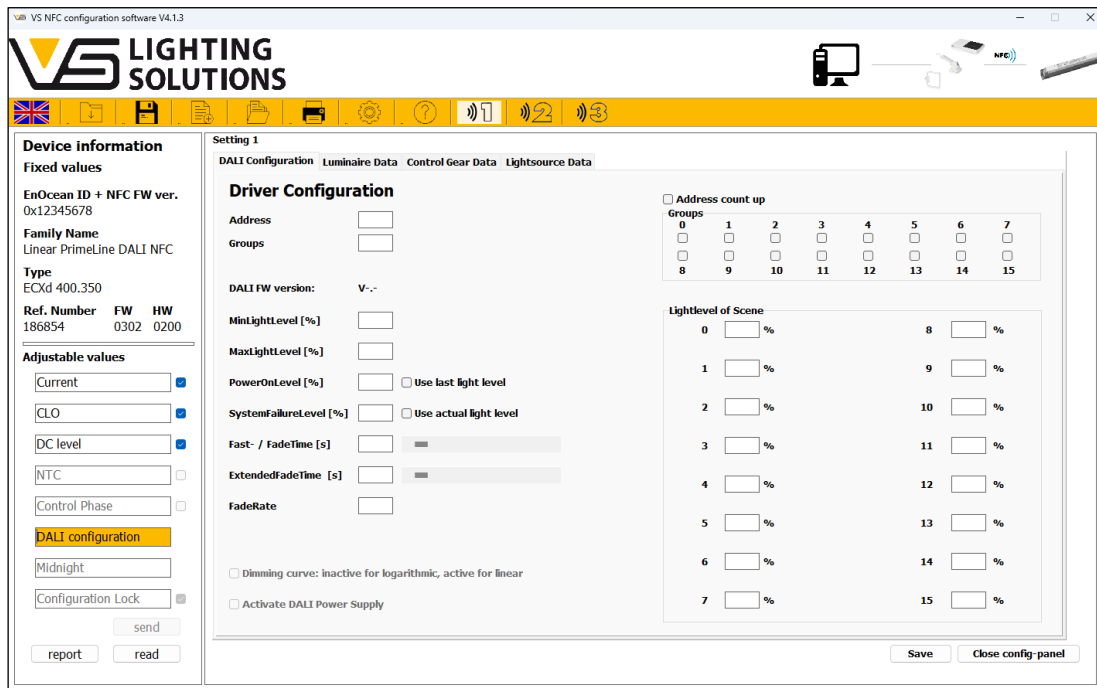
VS NFC configuration software V4.1.3

LIGHTING SOLUTIONS

NFC

1 2 3

Device information
Fixed values

EnOcean ID + NFC FW ver.
0x12345678

Family Name
Linear PrimeLine DALI NFC

Type
ECXd 400.350

| Ref. Number | FW | HW |
|---|---|---|
| 186854 | 0302 | 0200 |

Adjustable values

Current
CLO
DC level
NTC
Control Phase
DALI configuration
Midnight
Configuration Lock

send

report read

Setting 1

DALI Configuration | Luminaire Data | Control Gear Data | Lightsource Data

Driver Configuration

Address
Groups

DALI FW version: V-.-

MinLightLevel [%]
MaxLightLevel [%]
PowerOnLevel [%] Use last light level
SystemFailureLevel [%] Use actual light level
Fast- / FadeTime [s]
ExtendedFadeTime [s]
FadeRate

Dimming curve: inactive for logarithmic, active for linear
Activate DALI Power Supply

Address count up
Groups

| 0 | 1 | 2 | 3 | 4 | 5 | 6 | 7 |
|---|---|---|---|---|---|---|---|
| 8 | 9 | 10 | 11 | 12 | 13 | 14 | 15 |

Lightlevel of Scene

0 %
1 %
2 %
3 %
4 %
5 %
6 %
7 %
8 %
9 %
10 %
11 %
12 %
13 %
14 %
15 %

Save Close config-panel